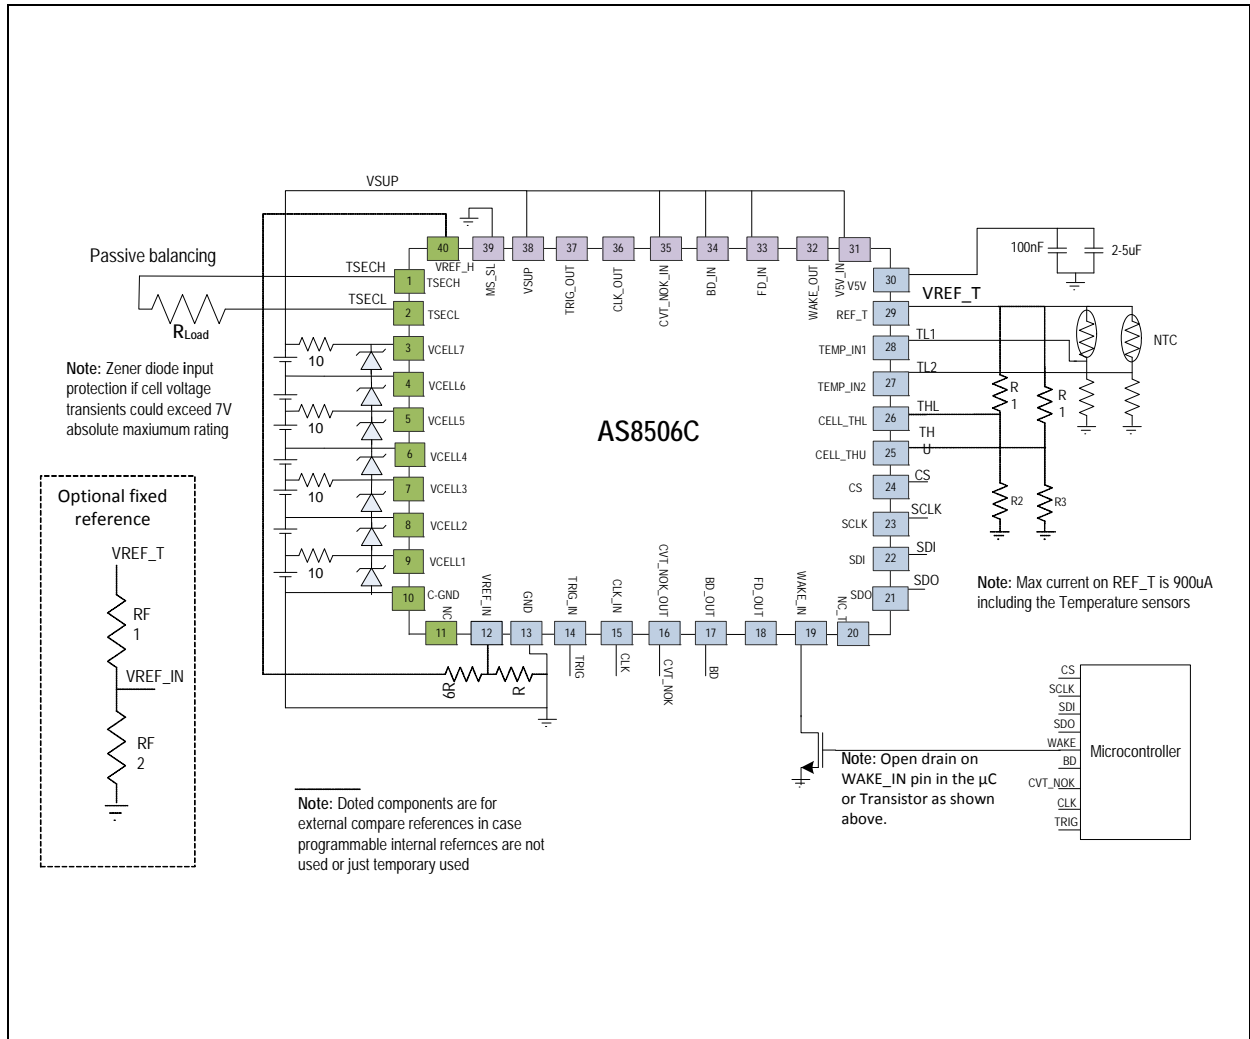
VSUP

Passive balancing

TSECH
TSECL
$R_{Load}$

Note: Zener diode input protection if cell voltage transients could exceed 7V absolute maxiumum rating

Optional fixed reference

VREF_T
RF 1
VREF_IN
RF 2

40 VREF_H
39 MS_SL
38 VSUP
37 TRIG_OUT
36 CLK_OUT
35 CVT_NOK_IN
34 BD_IN
33 FD_IN
32 WAKE_OUT
31 V5V_IN

1 TSECH
2 TSECL
3 VCELL7
4 VCELL6
5 VCELL5
6 VCELL4
7 VCELL3
8 VCELL2
9 VCELL1
10 C-GND

10
10
10
10

AS8506C

30 V5V
29 REF_T
28 TEMP_IN1
27 TEMP_IN2
26 CELL_THL
25 CELL_THU
24 CS
23 SCLK
22 SDI
21 SDO
20 NC_T

11 NC
12 VREF_IN
13 GND
14 TRIG_IN
15 CLK_IN
16 CVT_NOK_OUT
17 BD_OUT
18 FD_OUT
19 WAKE_IN

6R
R
TRIG
CLK
CVT_NOK
BD

100nF
2-5uF
VREF_T
TL1
TL2
THL
TH U
CS
SCLK
SDI
SDO
R 1
R 1
R2
R3
NTC

Note: Max current on REF_T is 900uA including the Temperature sensors

CS
SCLK
SDI
SDO
WAKE
BD
CVT_NOK
CLK
TRIG
Microcontroller

Note: Open drain on WAKE_IN pin in the µC or Transistor as shown above.

Note: Doted components are for external compare references in case programmable internal refernces are not used or just temporary used